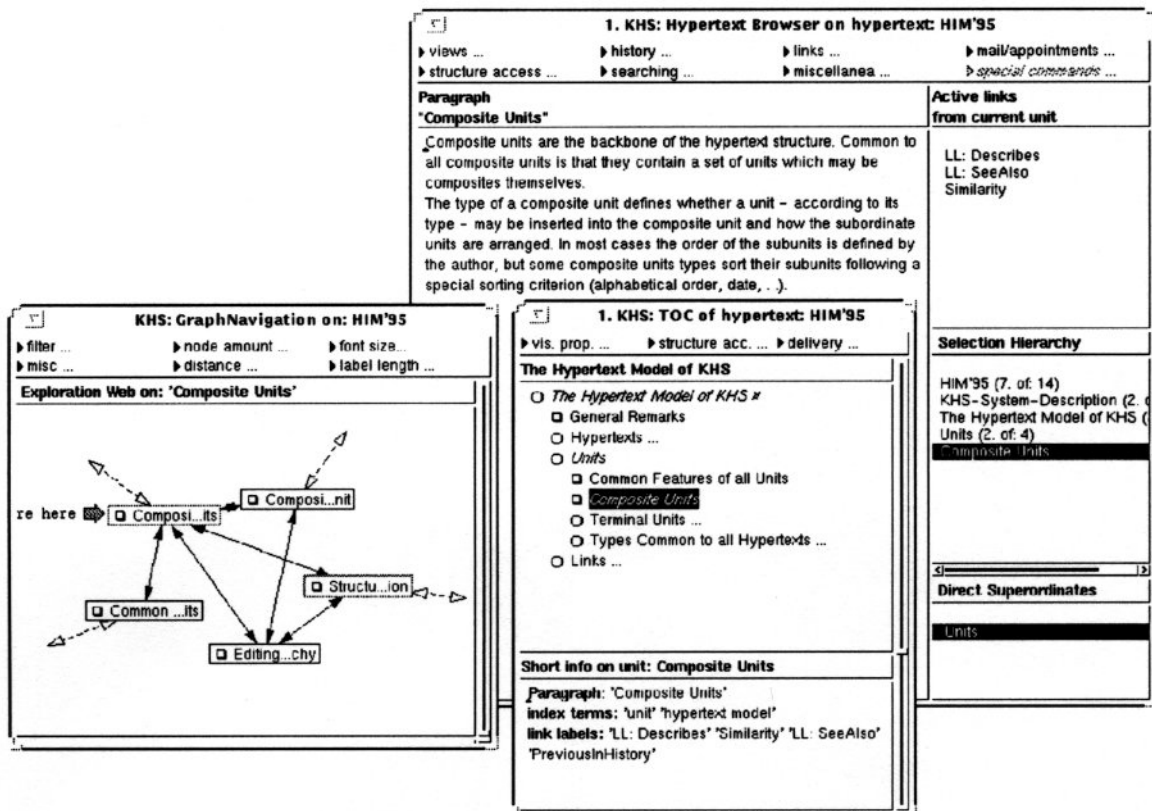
1. KHS: Hypertext Browser on hypertext: HIM'95

▸ views ... ▸ history ... ▸ links ... ▸ mail/appointments ...
▸ structure access ... ▸ searching ... ▸ miscellanea ... ▸ special commands ...

Paragraph
"Composite Units"

Composite units are the backbone of the hypertext structure. Common to all composite units is that they contain a set of units which may be composites themselves.
The type of a composite unit defines whether a unit – according to its type – may be inserted into the composite unit and how the subordinate units are arranged. In most cases the order of the subunits is defined by the author, but some composite units types sort their subunits following a special sorting criterion (alphabetical order, date, . .).

Active links
from current unit

LL: Describes
LL: SeeAlso
Similarity

Selection Hierarchy

HIM'95 (7. of: 14)
KHS-System-Description (2. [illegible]
The Hypertext Model of KHS ([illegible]
Units (2. of: 4)
Composite Units

Direct Superordinates

Units

KHS: GraphNavigation on: HIM'95

▸ filter ... ▸ node amount ... ▸ font size...
▸ misc ... ▸ distance ... ▸ label length ...

Exploration Web on: 'Composite Units'

re here Composi...its
Composi...nit
Structu...ion
Common ...its
Editing...chy

1. KHS: TOC of hypertext: HIM'95

▸ vis. prop. ... ▸ structure acc. ... ▸ delivery ...

The Hypertext Model of KHS

The Hypertext Model of KHS
General Remarks
Hypertexts ...
Units
Common Features of all Units
Composite Units
Terminal Units ...
Types Common to all Hypertexts ...
Links ...

Short info on unit: Composite Units

Paragraph: 'Composite Units'
index terms: 'unit' 'hypertext model'
link labels: 'LL: Describes' 'Similarity' 'LL: SeeAlso' 'PreviousInHistory'